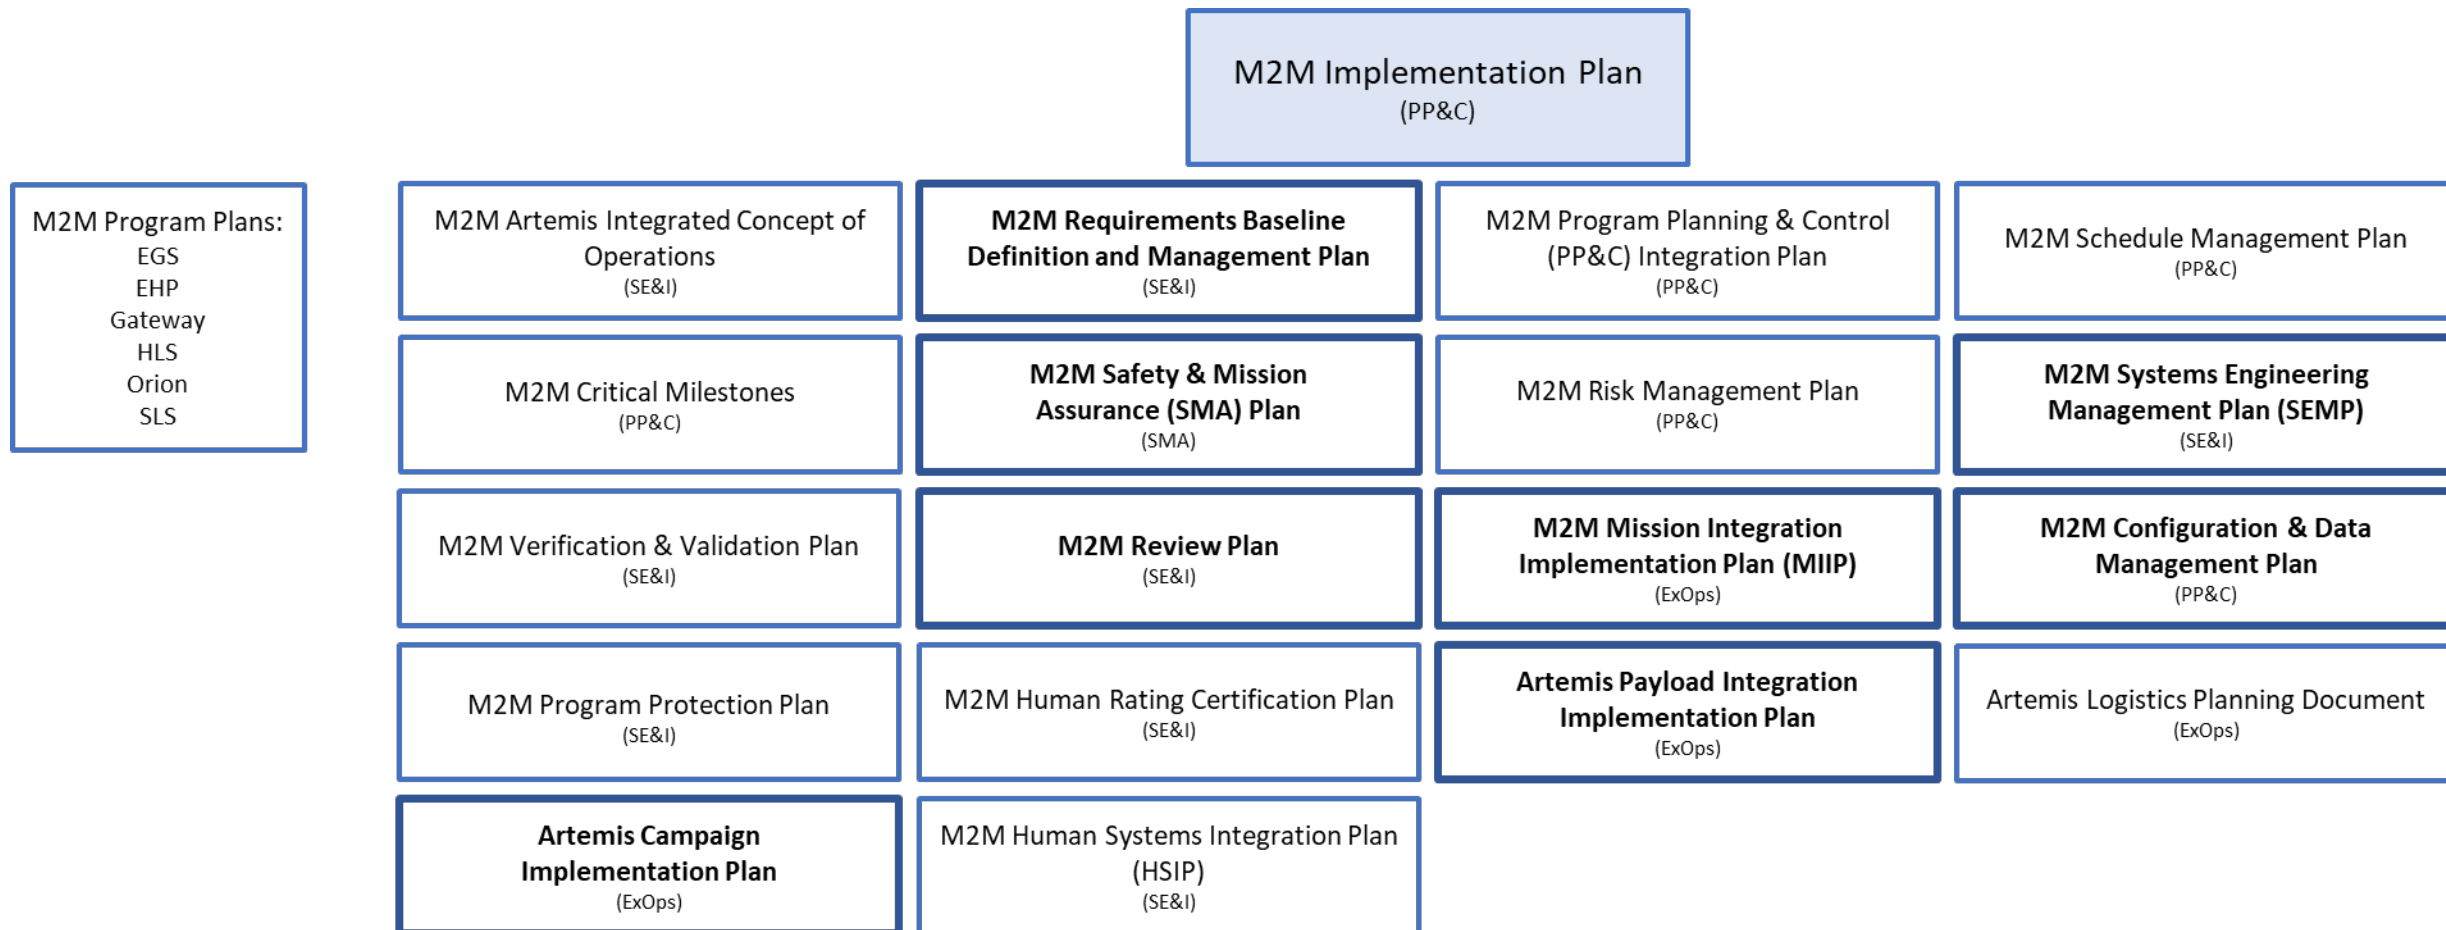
M2M Implementation Plan
(PP&C)

M2M Program Plans:
EGS
EHP
Gateway
HLS
Orion
SLS

M2M Artemis Integrated Concept of Operations
(SE&I)

M2M Requirements Baseline Definition and Management Plan
(SE&I)

M2M Program Planning & Control (PP&C) Integration Plan
(PP&C)

M2M Schedule Management Plan
(PP&C)

M2M Critical Milestones
(PP&C)

M2M Safety & Mission Assurance (SMA) Plan
(SMA)

M2M Risk Management Plan
(PP&C)

M2M Systems Engineering Management Plan (SEMP)
(SE&I)

M2M Verification & Validation Plan
(SE&I)

M2M Review Plan
(SE&I)

M2M Mission Integration Implementation Plan (MIIP)
(ExOps)

M2M Configuration & Data Management Plan
(PP&C)

M2M Program Protection Plan
(SE&I)

M2M Human Rating Certification Plan
(SE&I)

Artemis Payload Integration Implementation Plan
(ExOps)

Artemis Logistics Planning Document
(ExOps)

Artemis Campaign Implementation Plan
(ExOps)

M2M Human Systems Integration Plan (HSIP)
(SE&I)